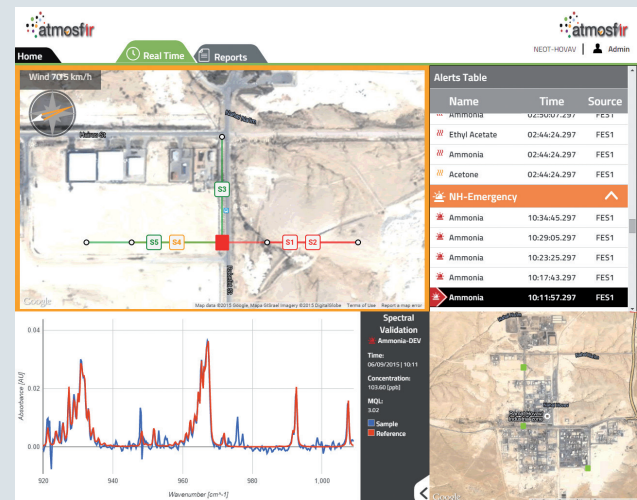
atmosfir

atmosfir

Home

Real Time

Reports

NEOT-HOVAV | Admin

Wind 70.5 km/h

Hulon St

S3

S5

S4

S1

S2

Google

Map data ©2015 Google, Maps DigitalGlobe Imagery ©2015 DigitalGlobe Terms of Use Report a map error

Alerts Table

| Name | Time | Source |
|---|---|---|
| Ammonia | 02:50:07.297 | FES1 |
| Ethyl Acetate | 02:44:24.297 | FES1 |
| Ammonia | 02:44:24.297 | FES1 |
| Acetone | 02:44:24.297 | FES1 |

NH-Emergency

| Name | Time | Source |
|---|---|---|
| Ammonia | 10:34:45.297 | FES1 |
| Ammonia | 10:29:05.297 | FES1 |
| Ammonia | 10:23:25.297 | FES1 |
| Ammonia | 10:17:43.297 | FES1 |
| Ammonia | 10:11:57.297 | FES1 |

Absorbance [AU]

0.04

0.02

0.00

920

940

960

980

1,000

Wavenumber [cm^-1]

Spectral Validation

Ammonia-DEV

Time:
06/09/2015 | 10:11

Concentration:
103.60 [ppb]

MQL:
3.02

Sample

Reference

Google